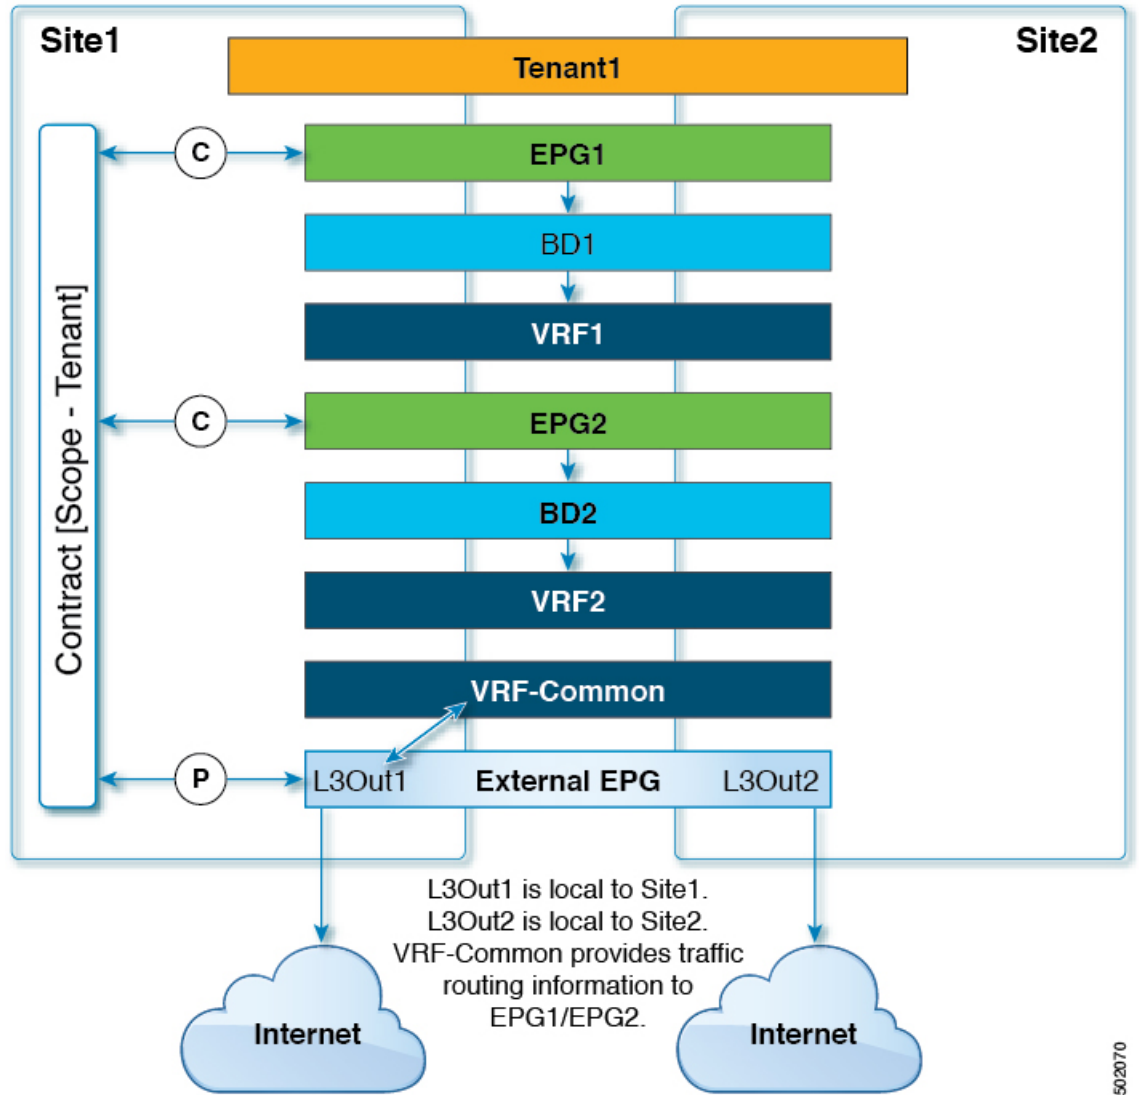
Site1

Site2

Tenant1

Contract [Scope - Tenant]

C

EPG1

BD1

VRF1

C

EPG2

BD2

VRF2

VRF-Common

P

L3Out1

External EPG

L3Out2

L3Out1 is local to Site1.
L3Out2 is local to Site2.
VRF-Common provides traffic routing information to EPG1/EPG2.

Internet

Internet

502070